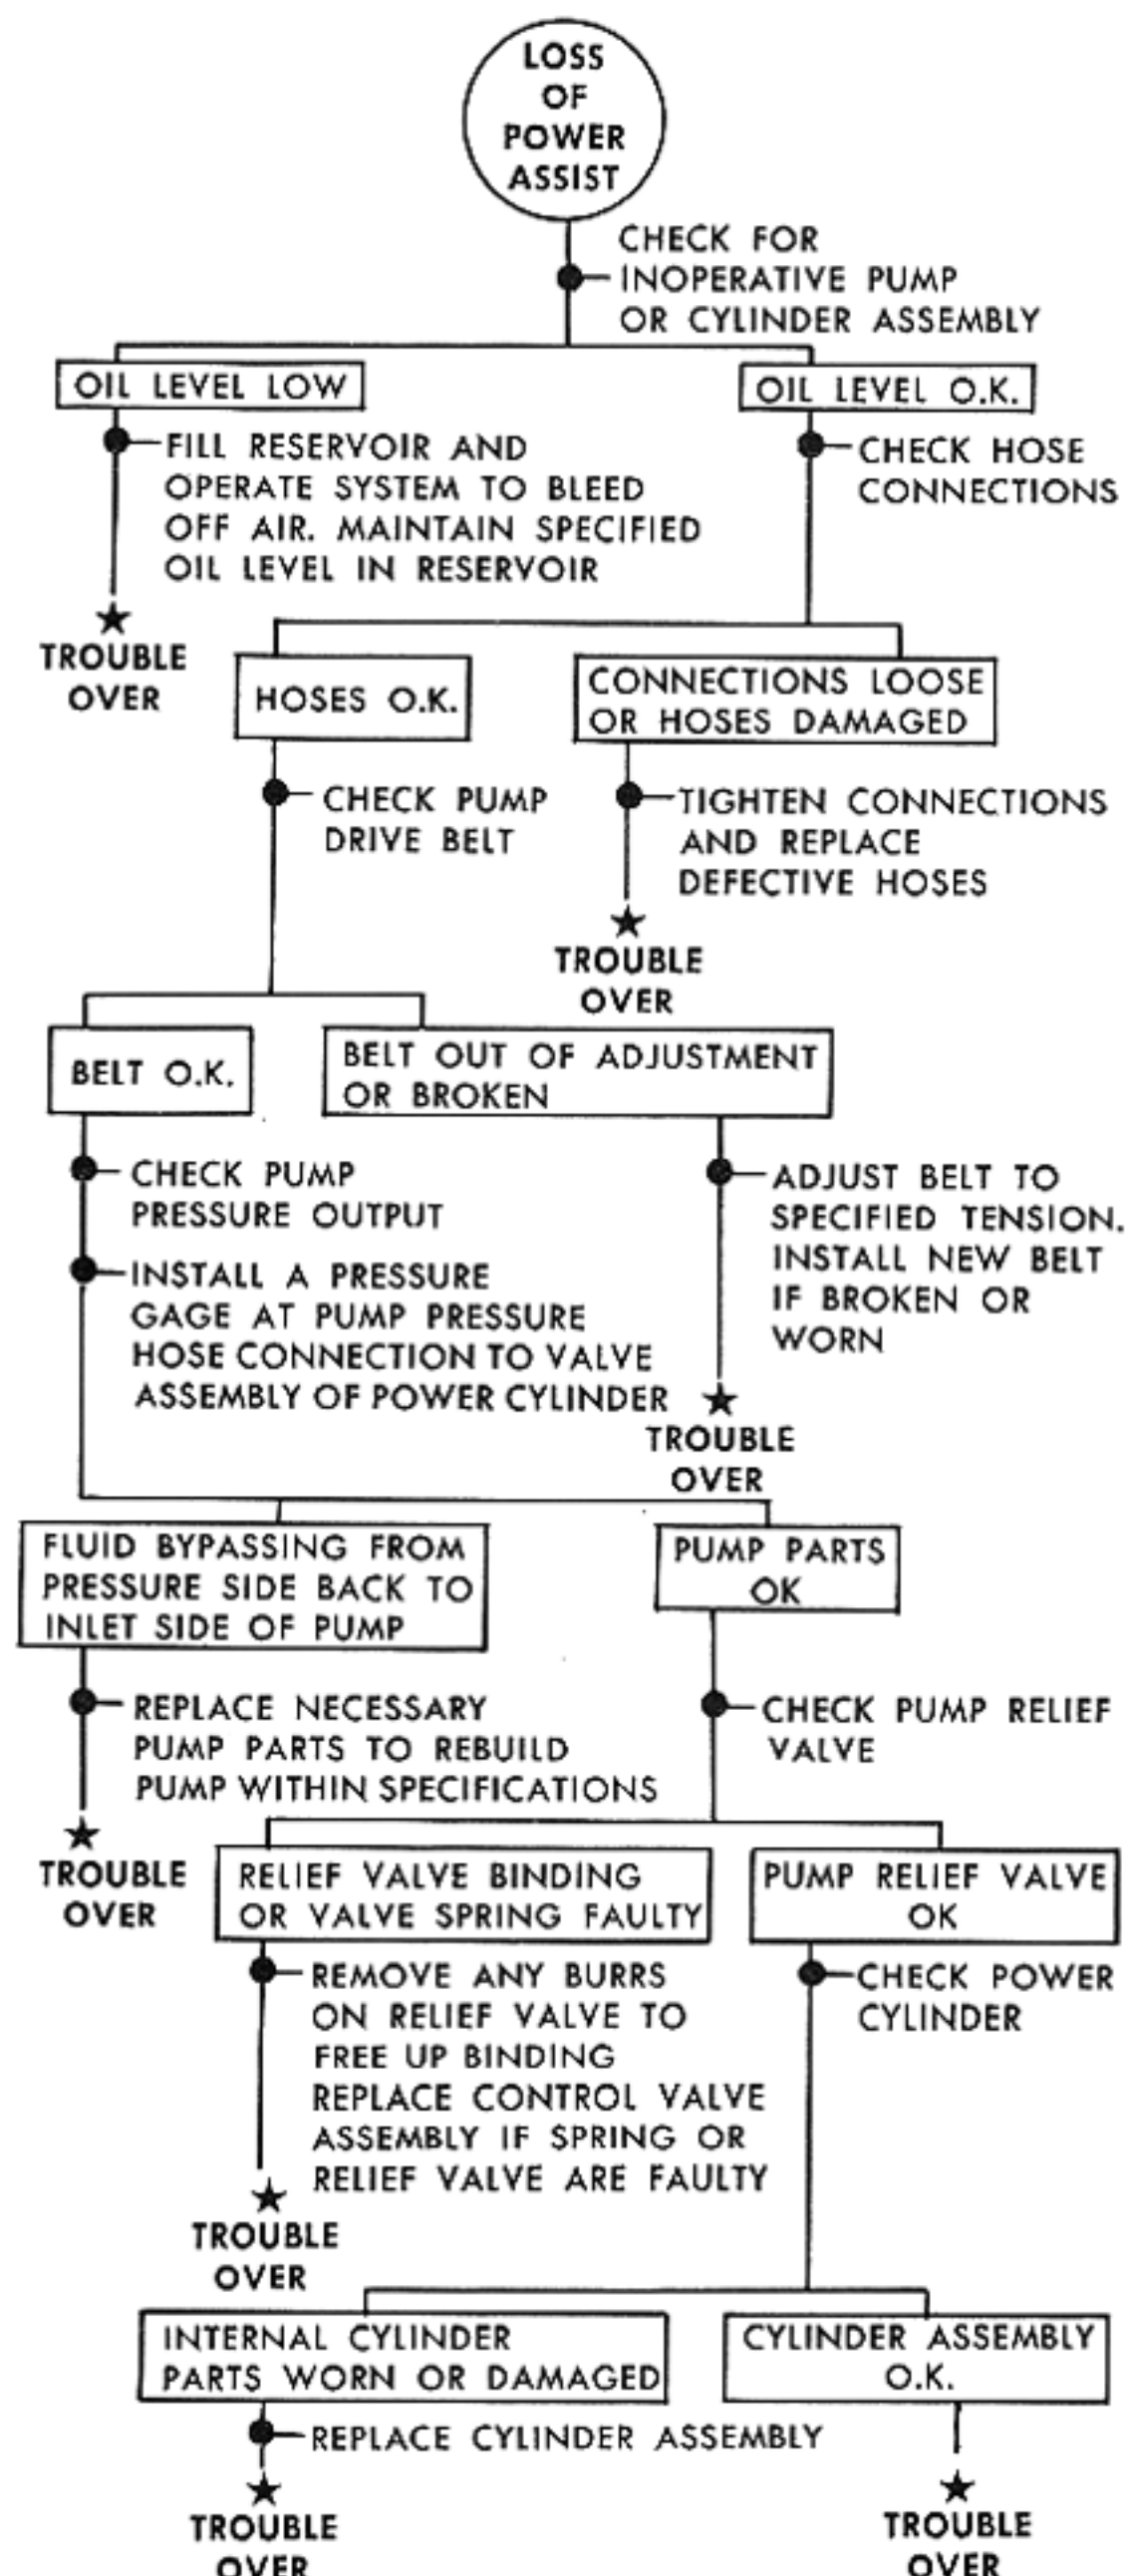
LOSS OF POWER ASSIST

CHECK FOR INOPERATIVE PUMP OR CYLINDER ASSEMBLY

OIL LEVEL LOW

FILL RESERVOIR AND OPERATE SYSTEM TO BLEED OFF AIR. MAINTAIN SPECIFIED OIL LEVEL IN RESERVOIR

★ TROUBLE OVER

OIL LEVEL O.K.

CHECK HOSE CONNECTIONS

HOSES O.K.

CHECK PUMP DRIVE BELT

CONNECTIONS LOOSE OR HOSES DAMAGED

TIGHTEN CONNECTIONS AND REPLACE DEFECTIVE HOSES

★ TROUBLE OVER

BELT O.K.

CHECK PUMP PRESSURE OUTPUT

INSTALL A PRESSURE GAGE AT PUMP PRESSURE HOSE CONNECTION TO VALVE ASSEMBLY OF POWER CYLINDER

BELT OUT OF ADJUSTMENT OR BROKEN

ADJUST BELT TO SPECIFIED TENSION. INSTALL NEW BELT IF BROKEN OR WORN

★ TROUBLE OVER

FLUID BYPASSING FROM PRESSURE SIDE BACK TO INLET SIDE OF PUMP

REPLACE NECESSARY PUMP PARTS TO REBUILD PUMP WITHIN SPECIFICATIONS

★ TROUBLE OVER

PUMP PARTS OK

CHECK PUMP RELIEF VALVE

RELIEF VALVE BINDING OR VALVE SPRING FAULTY

REMOVE ANY BURRS ON RELIEF VALVE TO FREE UP BINDING REPLACE CONTROL VALVE ASSEMBLY IF SPRING OR RELIEF VALVE ARE FAULTY

★ TROUBLE OVER

PUMP RELIEF VALVE OK

CHECK POWER CYLINDER

INTERNAL CYLINDER PARTS WORN OR DAMAGED

REPLACE CYLINDER ASSEMBLY

★ TROUBLE OVER

CYLINDER ASSEMBLY O.K.

★ TROUBLE OVER